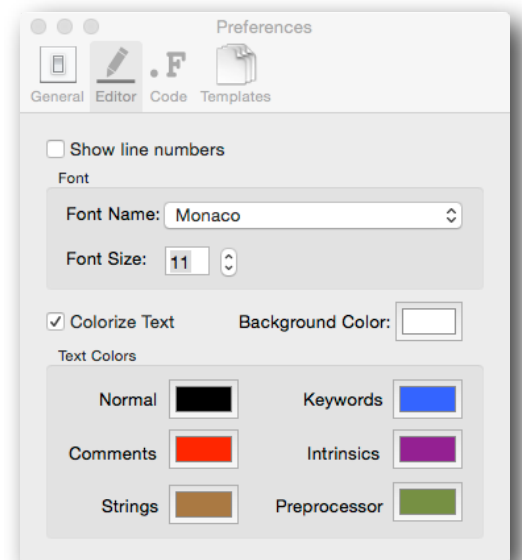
Preferences

General Editor .F Code Templates

Show line numbers

Font

Font Name: Monaco

Font Size: 11

✓ Colorize Text

Background Color:

Text Colors

Normal

Keywords

Comments

Intrinsics

Strings

Preprocessor